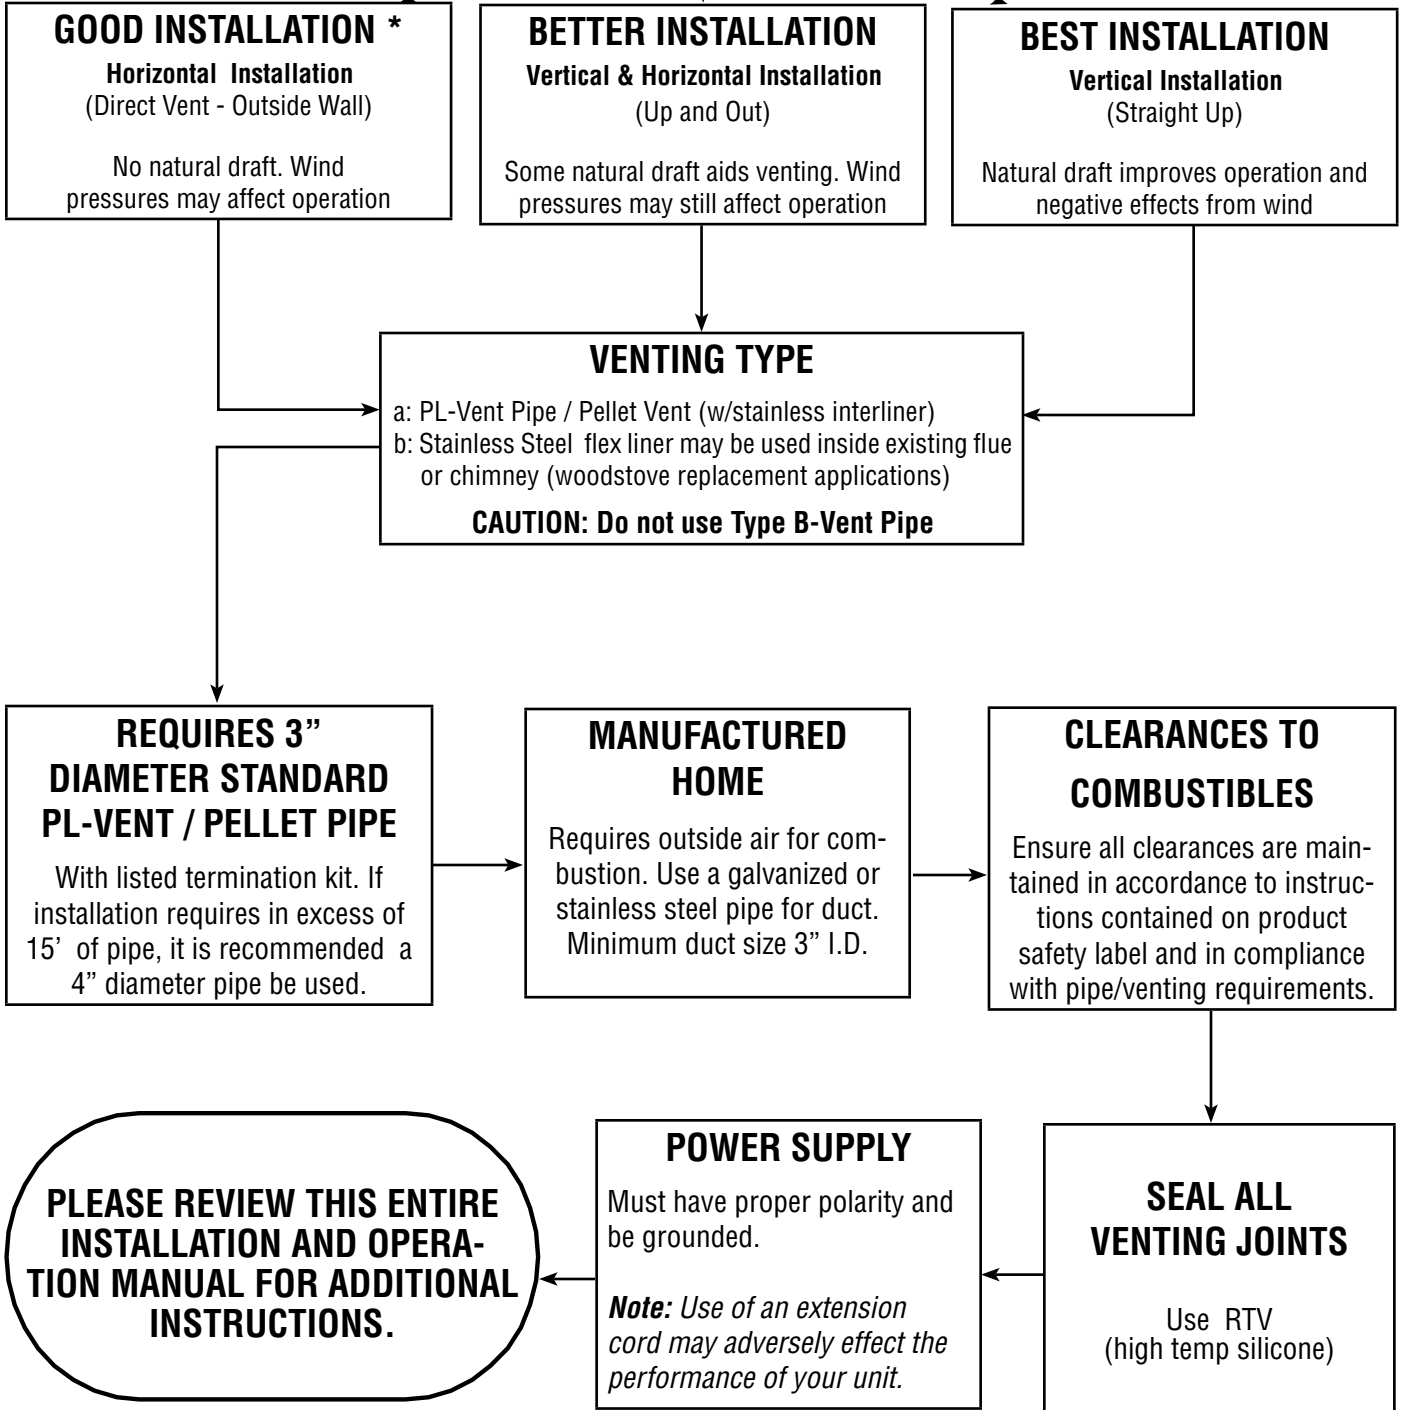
GOOD INSTALLATION *
Horizontal Installation
(Direct Vent - Outside Wall)

No natural draft. Wind pressures may affect operation

BETTER INSTALLATION
Vertical & Horizontal Installation
(Up and Out)

Some natural draft aids venting. Wind pressures may still affect operation

BEST INSTALLATION
Vertical Installation
(Straight Up)

Natural draft improves operation and negative effects from wind

VENTING TYPE
a: PL-Vent Pipe / Pellet Vent (w/stainless interliner)
b: Stainless Steel flex liner may be used inside existing flue or chimney (woodstove replacement applications)

CAUTION: Do not use Type B-Vent Pipe

REQUIRES 3" DIAMETER STANDARD PL-VENT / PELLET PIPE

With listed termination kit. If installation requires in excess of 15' of pipe, it is recommended a 4" diameter pipe be used.

MANUFACTURED HOME

Requires outside air for combustion. Use a galvanized or stainless steel pipe for duct. Minimum duct size 3" I.D.

CLEARANCES TO COMBUSTIBLES

Ensure all clearances are maintained in accordance to instructions contained on product safety label and in compliance with pipe/venting requirements.

PLEASE REVIEW THIS ENTIRE INSTALLATION AND OPERATION MANUAL FOR ADDITIONAL INSTRUCTIONS.

POWER SUPPLY
Must have proper polarity and be grounded.

Note: Use of an extension cord may adversely effect the performance of your unit.

SEAL ALL VENTING JOINTS

Use RTV
(high temp silicone)